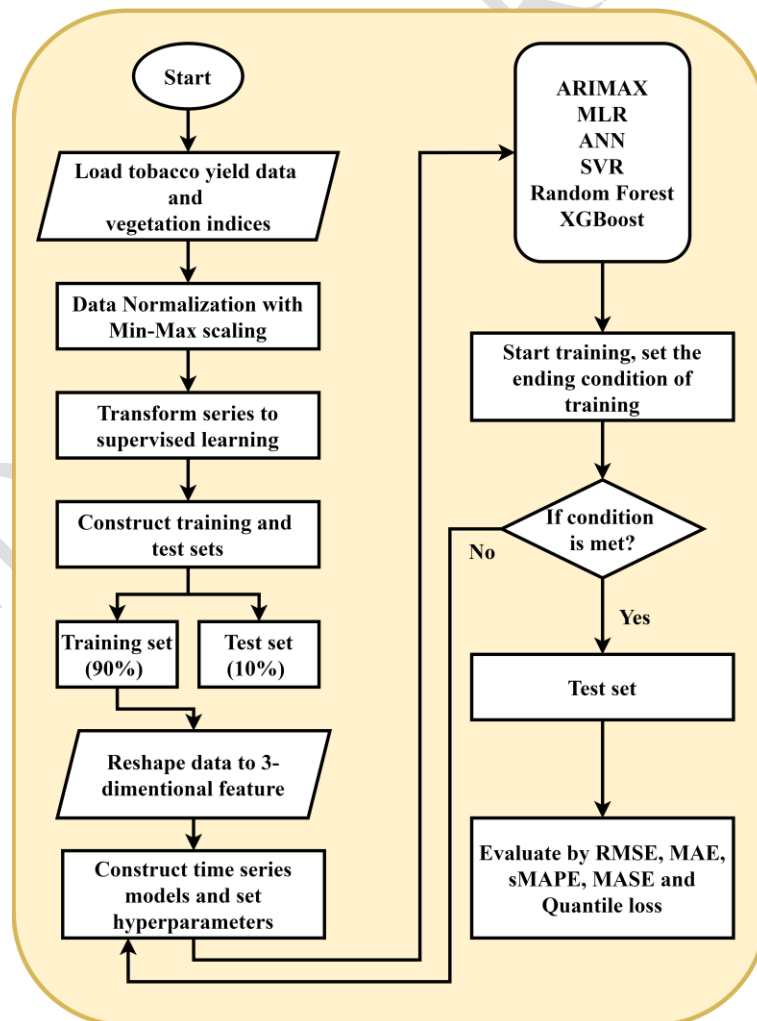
Start

Load tobacco yield data and vegetation indices

Data Normalization with Min-Max scaling

Transform series to supervised learning

Construct training and test sets

Training set (90%)

Test set (10%)

Reshape data to 3-dimentional feature

Construct time series models and set hyperparameters

ARIMAX
MLR
ANN
SVR
Random Forest
XGBoost

Start training, set the ending condition of training

If condition is met?

No

Yes

Test set

Evaluate by RMSE, MAE, sMAPE, MASE and Quantile loss